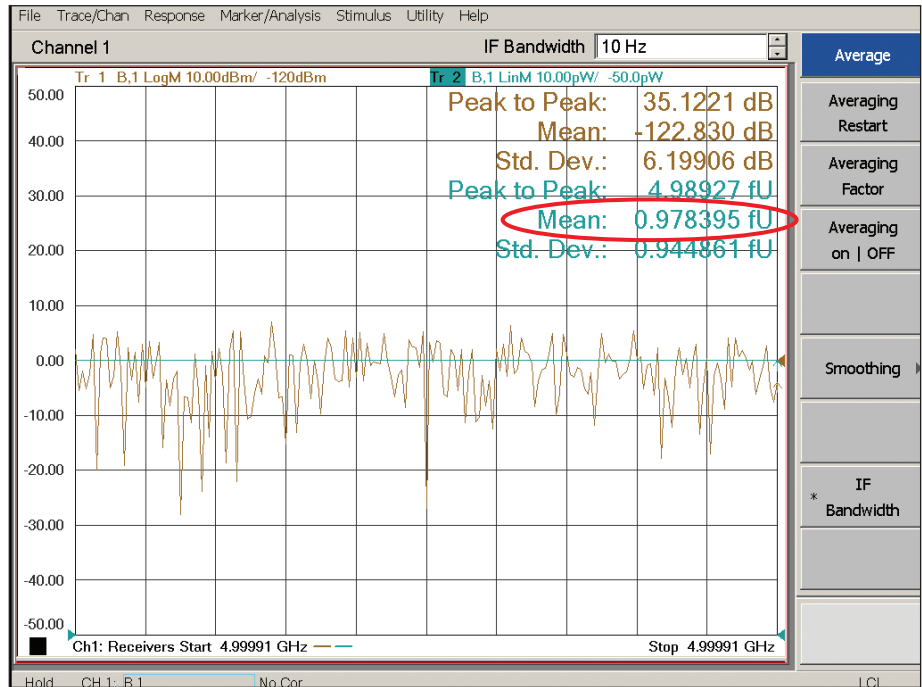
File Trace/Chan Response Marker/Analysis Stimulus Utility Help

Channel 1

IF Bandwidth 10 Hz

Average

Tr 1 B,1 LogM 10.00dBm/ -120dBm

Tr 2 B,1 LinM 10.00pW/ -50.0pW

Peak to Peak: 35.1221 dB
Mean: -122.830 dB
Std. Dev.: 6.19906 dB
Peak to Peak: 4.98927 fU
Mean: 0.978395 fU
Std. Dev.: 0.944861 fU

50.00
40.00
30.00
20.00
10.00
0.00
-10.00
-20.00
-30.00
-40.00
-50.00

Ch1: Receivers Start 4.99991 GHz

Stop 4.99991 GHz

Averaging Restart

Averaging Factor

Averaging on | OFF

Smoothing

* IF Bandwidth

Hold CH 1: B,1 No Cor LCL